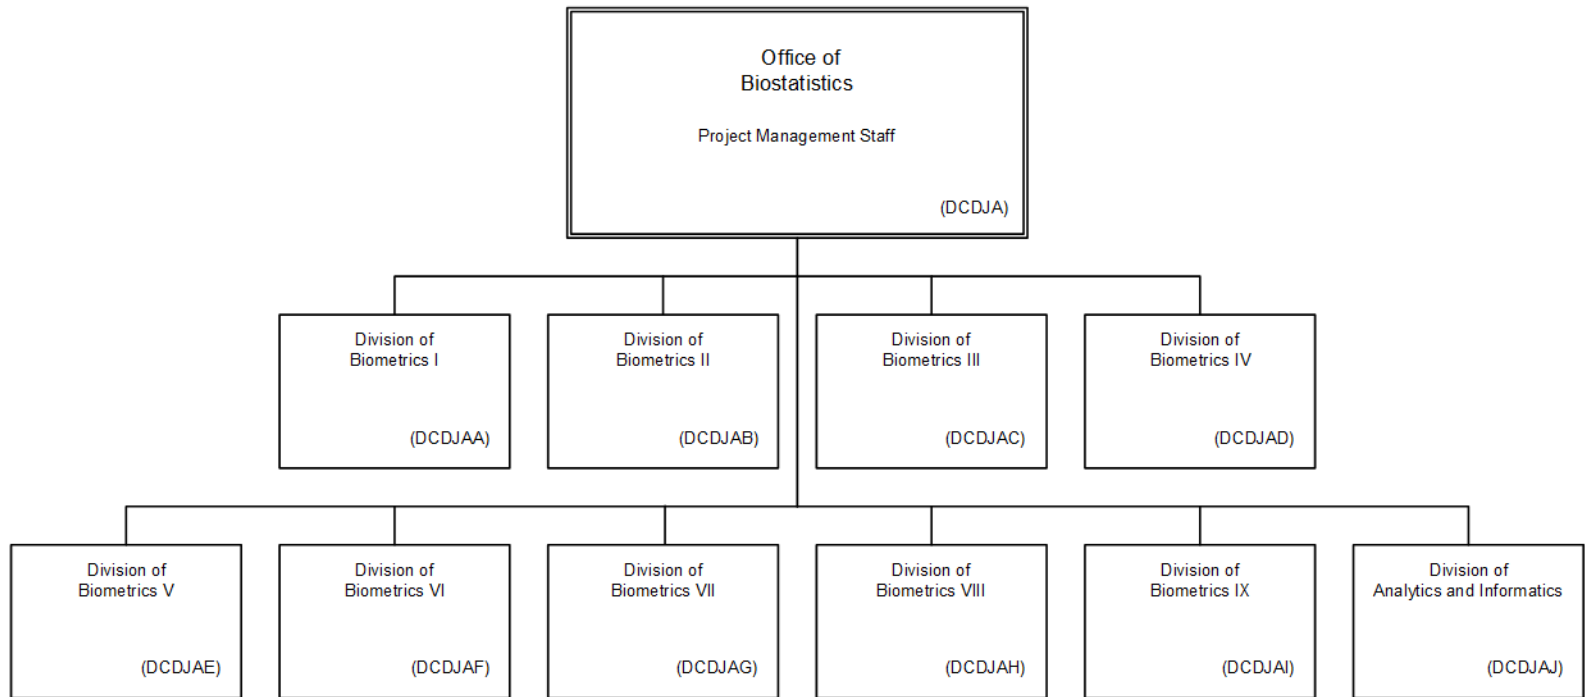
Office of Biostatistics

Project Management Staff

(DCDJA)

Division of Biometrics I

(DCDJAA)

Division of Biometrics II

(DCDJAB)

Division of Biometrics III

(DCDJAC)

Division of Biometrics IV

(DCDJAD)

Division of Biometrics V

(DCDJAE)

Division of Biometrics VI

(DCDJAF)

Division of Biometrics VII

(DCDJAG)

Division of Biometrics VIII

(DCDJAH)

Division of Biometrics IX

(DCDJAI)

Division of Analytics and Informatics

(DCDJAJ)